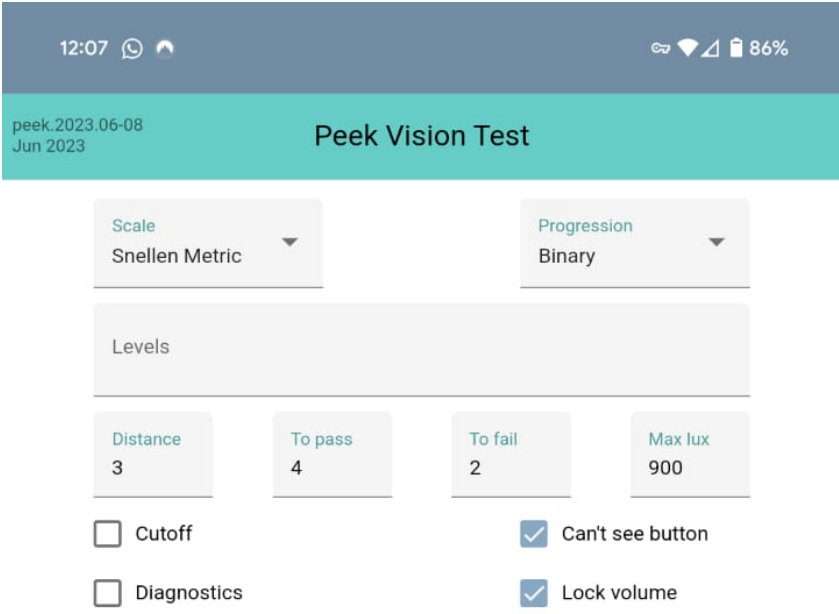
12:07 86%

peek.2023.06-08
Jun 2023

Peek Vision Test

Scale
Snellen Metric

Progression
Binary

Levels

Distance
3

To pass
4

To fail
2

Max lux
900

Cutoff

Can't see button

Diagnostics

Lock volume